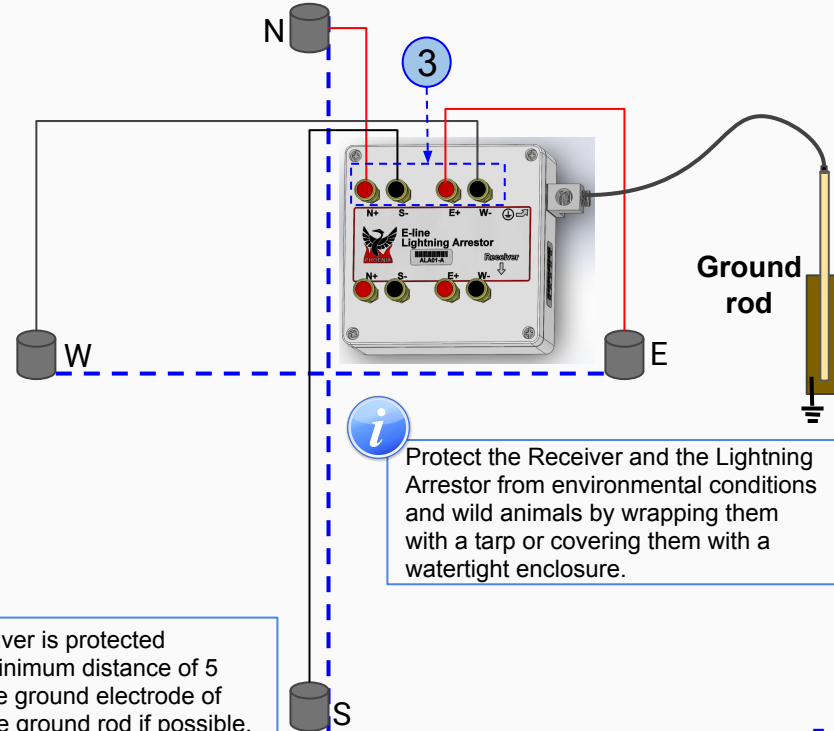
N

3

N+ S- E+ W-

E-line
Lightning Arrestor

PHOENIX

ALA01-A

Receiver

N+ S- E+ W-

Ground rod

W

E

Protect the Receiver and the Lightning Arrestor from environmental conditions and wild animals by wrapping them with a tarp or covering them with a watertight enclosure.

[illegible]ver is protected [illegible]inimum distance of 5 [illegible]e ground electrode of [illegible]e ground rod if possible.

S